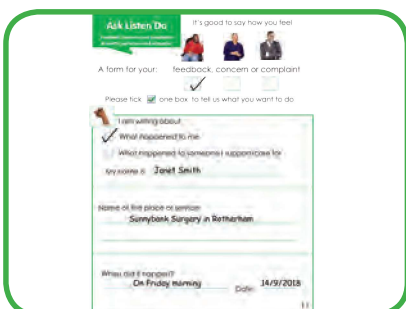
Ask Listen Do

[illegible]

It's good to say how you feel

A form for your: feedback, concern or complaint

✓

Please tick ✓ one box to tell us what you want to do

I am writing about

✓ What happened to me

What happened to someone I support/care for

My name is Janet Smith

Name of the place or service
Sunnybank Surgery in Rotherham

When did it happen?
On Friday morning Date 14/9/2018

11